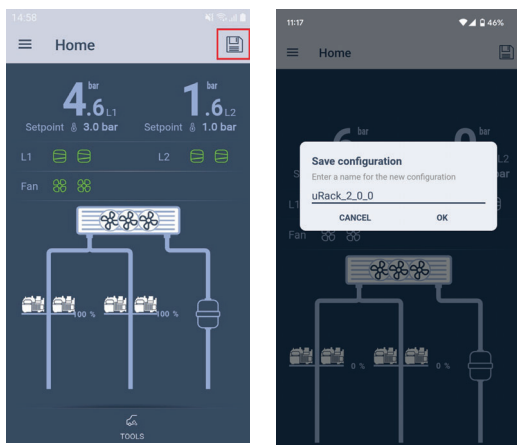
14:56

Home

bar
4.6 L1
Setpoint 3.0 bar

bar
1.6 L2
Setpoint 1.0 bar

L1

L2

Fan

100 %

100 %

TOOLS

11:17

46%

Home

bar

bar

Save configuration
Enter a name for the new configuration
uRack_2_0_0
CANCEL
OK

0 %

0 %